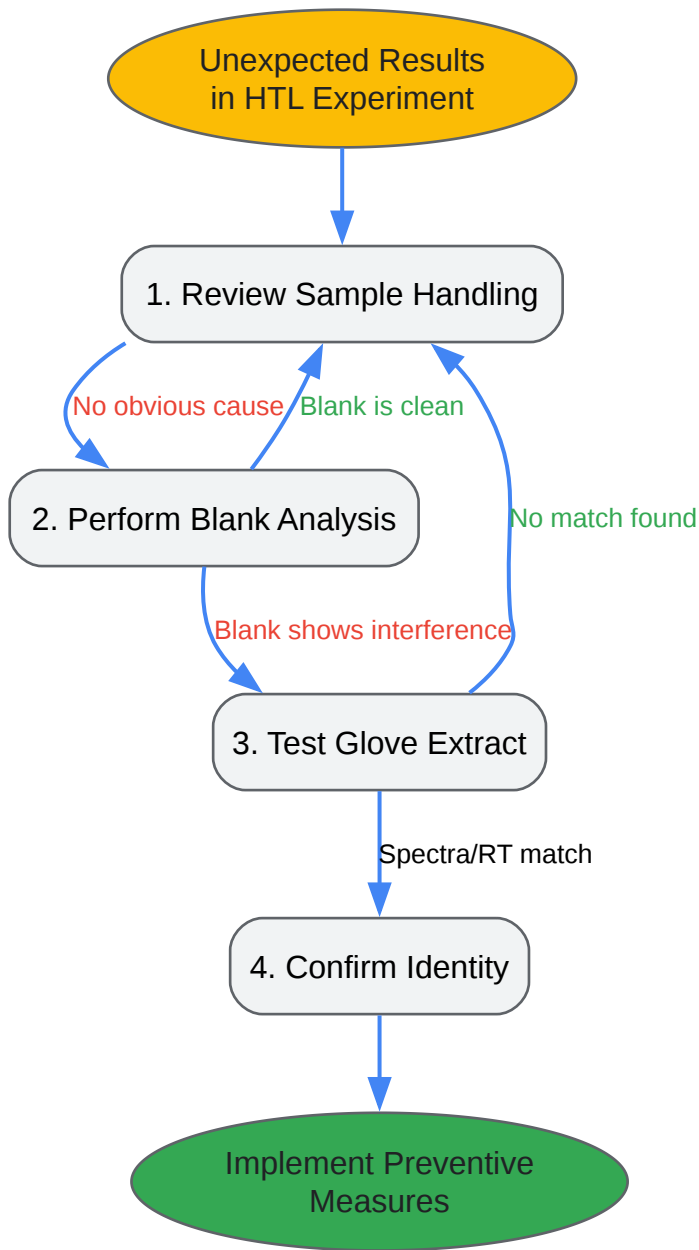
Unexpected Results in HTL Experiment

1. Review Sample Handling

No obvious cause

Blank is clean

2. Perform Blank Analysis

No match found

Blank shows interference

3. Test Glove Extract

Spectra/RT match

4. Confirm Identity

Implement Preventive Measures